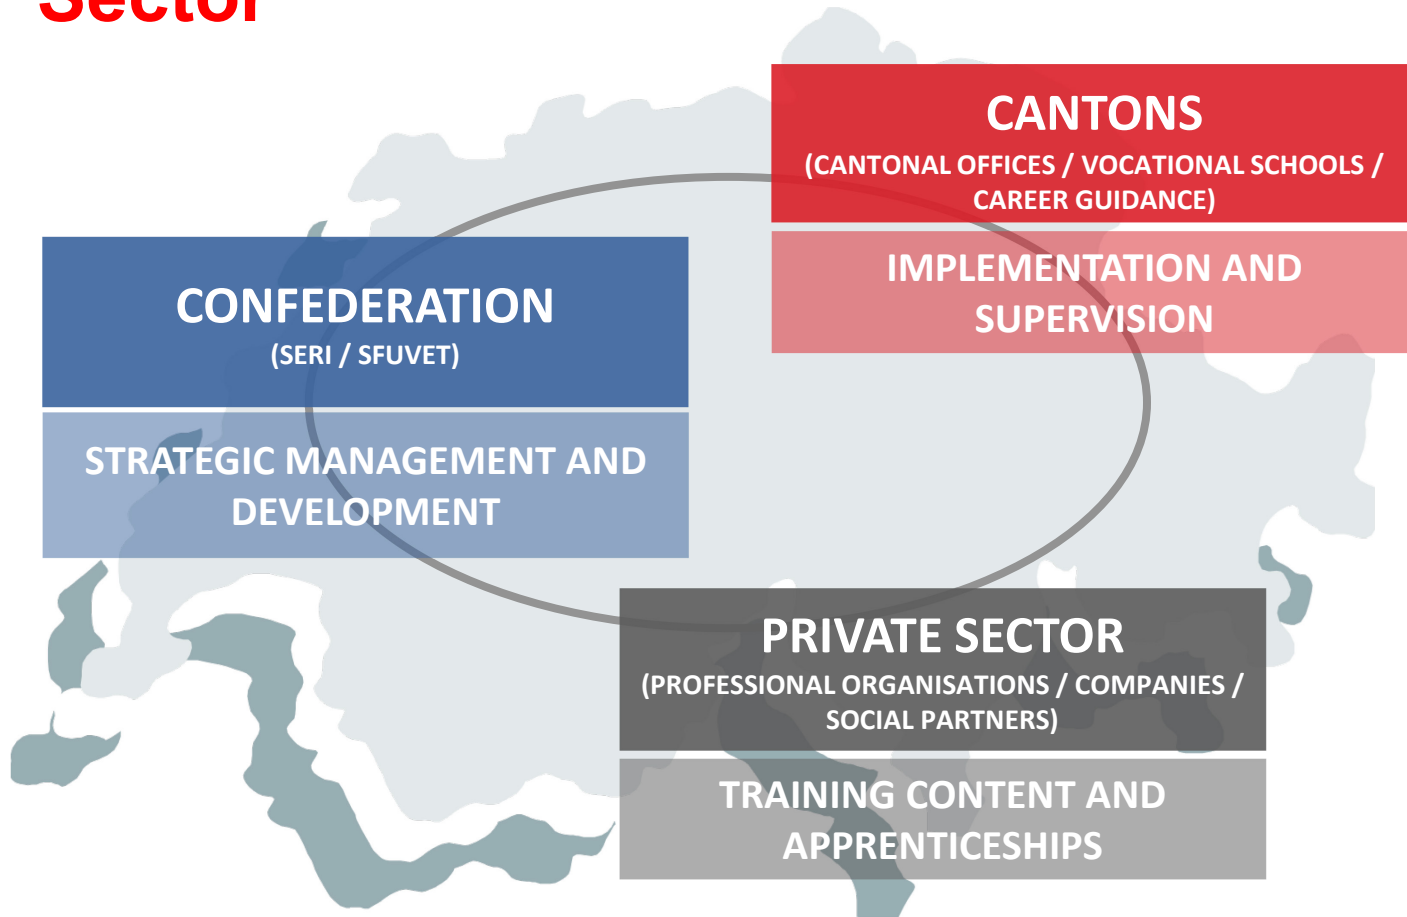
Sector

CANTONS
(CANTONAL OFFICES / VOCATIONAL SCHOOLS / CAREER GUIDANCE)

IMPLEMENTATION AND SUPERVISION

CONFEDERATION
(SERI / SFUVET)

STRATEGIC MANAGEMENT AND DEVELOPMENT

PRIVATE SECTOR
(PROFESSIONAL ORGANISATIONS / COMPANIES / SOCIAL PARTNERS)

TRAINING CONTENT AND APPRENTICESHIPS